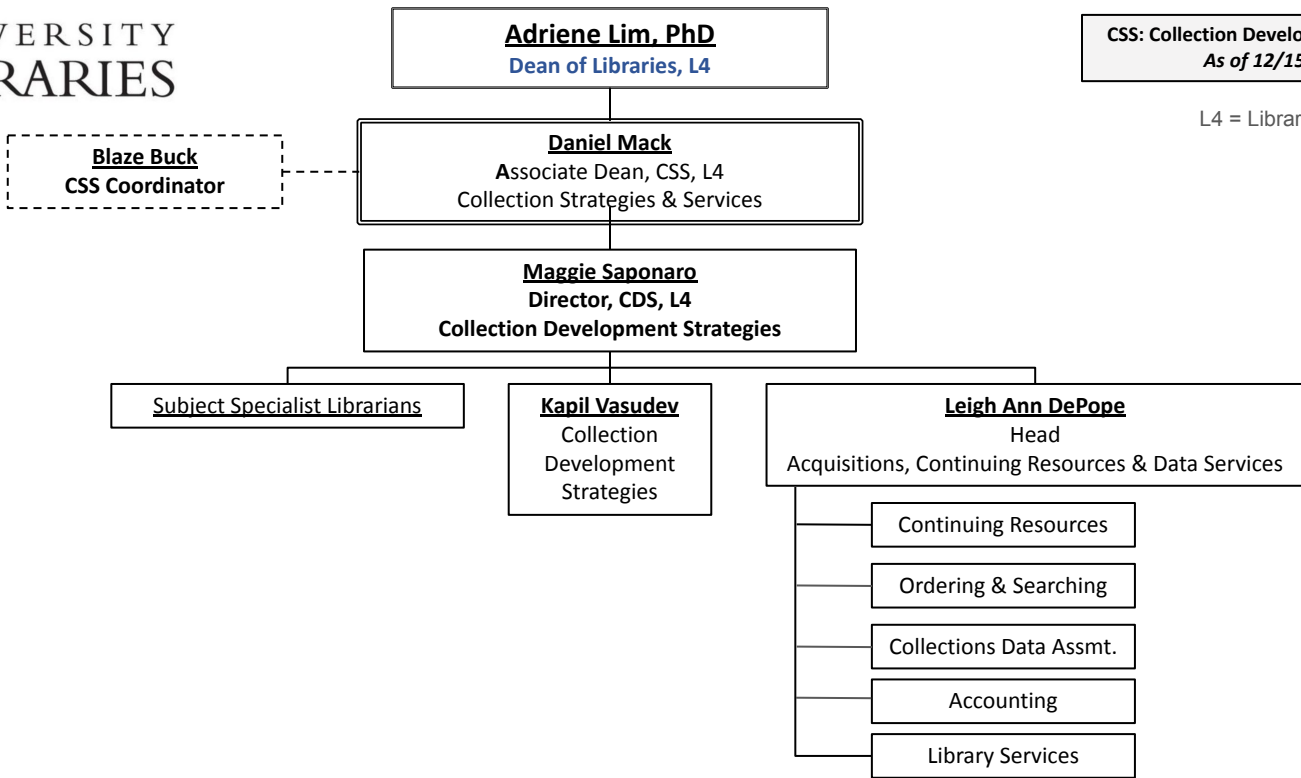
VERSITY
RARIES

Adriene Lim, PhD
Dean of Libraries, L4

CSS: Collection Develo
As of 12/15

L4 = Librar

Blaze Buck
CSS Coordinator

Daniel Mack
Associate Dean, CSS, L4
Collection Strategies & Services

Maggie Saponaro
Director, CDS, L4
Collection Development Strategies

Subject Specialist Librarians

Kapil Vasudev
Collection Development Strategies

Leigh Ann DePope
Head
Acquisitions, Continuing Resources & Data Services

Continuing Resources

Ordering & Searching

Collections Data Assmt.

Accounting

Library Services